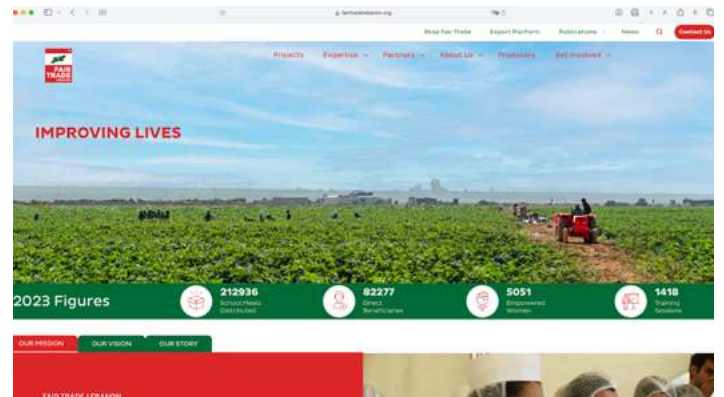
fairtradelebanon.org

Shop Fair Trade   Export Platform   Publications   News   Contact Us

FAIR TRADE

Projects   Expertise   Partners   About Us   Producers   Get Involved

IMPROVING LIVES

2023 Figures

212936
School Meals Distributed

82277
Direct Beneficiaries

5051
Empowered Women

1418
Training Sessions

OUR MISSION   OUR VISION   OUR STORY

FAIR TRADE LEBANON